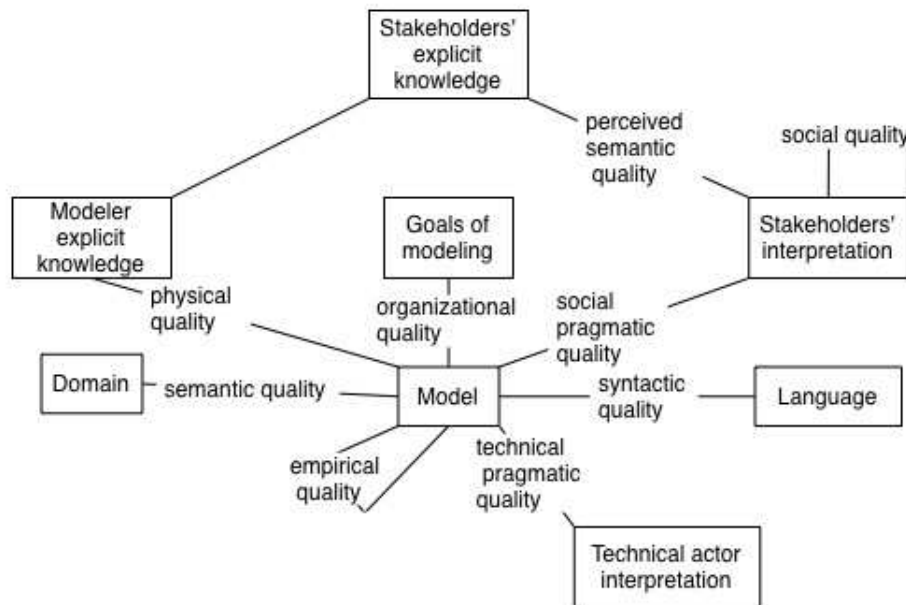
Stakeholders' explicit knowledge

perceived semantic quality

social quality

Modeler explicit knowledge

Goals of modeling

Stakeholders' interpretation

physical quality

organizational quality

social pragmatic quality

Domain

semantic quality

Model

syntactic quality

Language

empirical quality

technical pragmatic quality

Technical actor interpretation